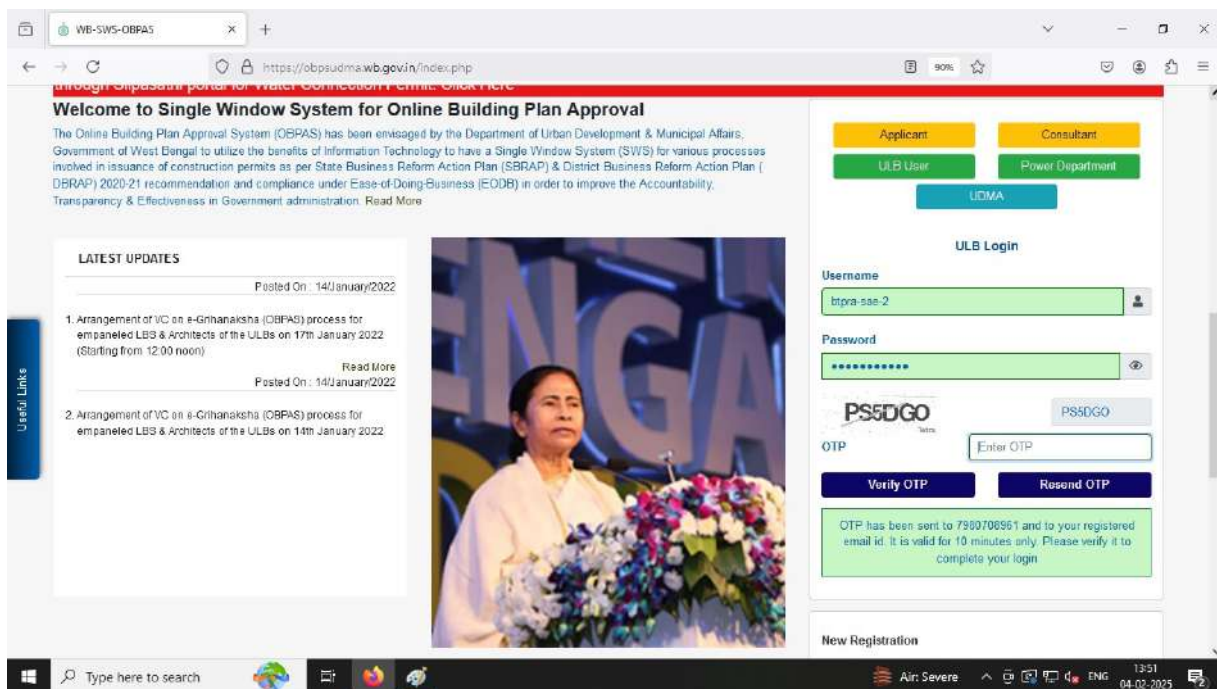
WB-SWS-OBPAS

https://obpsudma.wb.gov.in/index.php

90%

through Silpasathi portal for Water Connection Permit. Click Here

Welcome to Single Window System for Online Building Plan Approval

The Online Building Plan Approval System (OBPAS) has been envisaged by the Department of Urban Development & Municipal Affairs, Government of West Bengal to utilize the benefits of Information Technology to have a Single Window System (SWS) for various processes involved in issuance of construction permits as per State Business Reform Action Plan (SBRAP) & District Business Reform Action Plan (DBRAP) 2020-21 recommendation and compliance under Ease-of-Doing-Business (EODB) in order to improve the Accountability, Transparency & Effectiveness in Government administration. Read More

Useful Links

LATEST UPDATES

Posted On : 14/January/2022

1. Arrangement of VC on e-Grihanaksha (OBPAS) process for empaneled LBS & Architects of the ULBs on 17th January 2022 (Starting from 12:00 noon)

Read More

Posted On : 14/January/2022

2. Arrangement of VC on e-Grihanaksha (OBPAS) process for empaneled LBS & Architects of the ULBs on 14th January 2022

Applicant

Consultant

ULB User

Power Department

UDMA

ULB Login

Username

btpra-sae-2

Password

•••••••••••

PS5DGO

PS5DGO

OTP

Enter OTP

Verify OTP

Resend OTP

OTP has been sent to 7980708961 and to your registered email id. It is valid for 10 minutes only. Please verify it to complete your login

New Registration

Type here to search

Air: Severe

ENG

13:51
04-02-2025